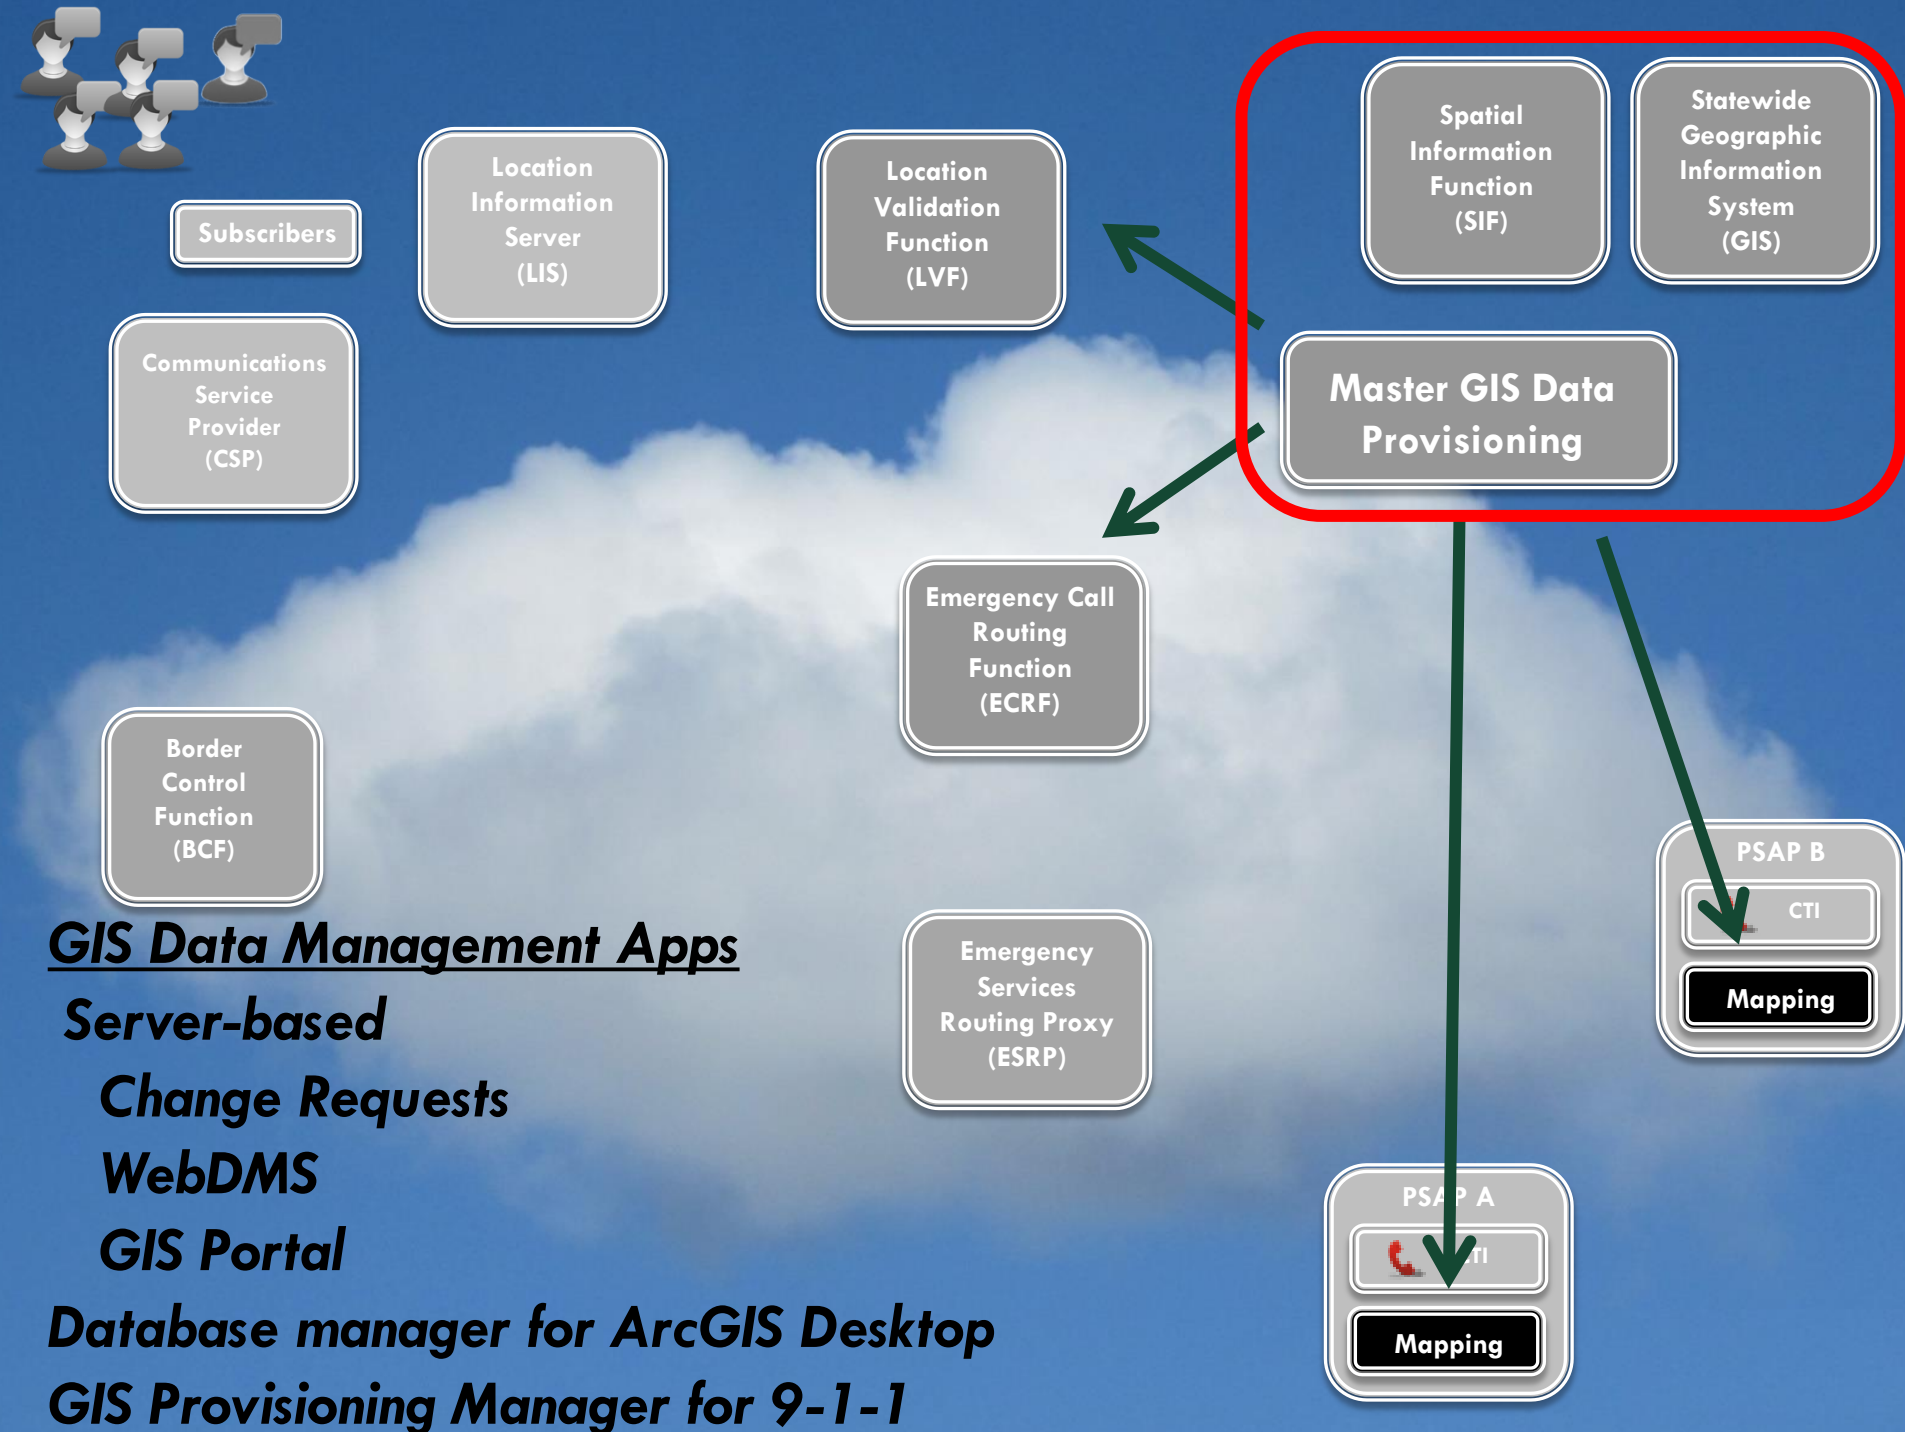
Subscribers

Location Information Server (LIS)

Location Validation Function (LVF)

Spatial Information Function (SIF)

Statewide Geographic Information System (GIS)

Communications Service Provider (CSP)

Master GIS Data Provisioning

Emergency Call Routing Function (ECRF)

Border Control Function (BCF)

PSAP B

CTI

Mapping

GIS Data Management Apps

Server-based

Change Requests

WebDMS

GIS Portal

Database manager for ArcGIS Desktop

GIS Provisioning Manager for 9-1-1

Emergency Services Routing Proxy (ESRP)

PSAP A

CTI

Mapping